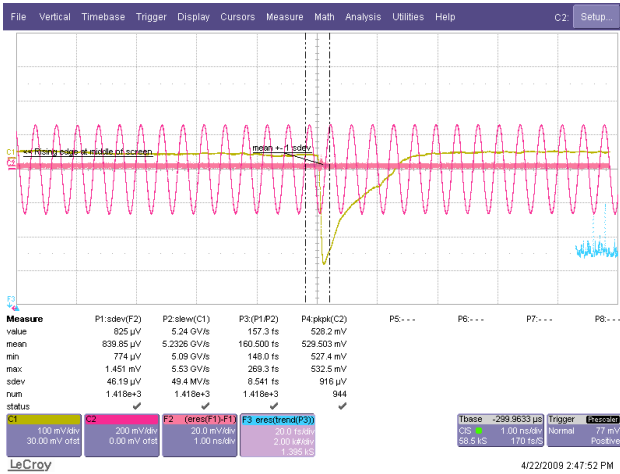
File Vertical Timebase Trigger Display Cursors Measure Math Analysis Utilities Help C2: Setup...

C1
C2
Rising edge at middle of screen
mean +- 1 sdev

F3

| Measure | P1:sdev(F2) | P2:slew(C1) | P3:(P1/P2) | P4:pkpk(C2) | P5:- - - | P6:- - - | P7:- - - | P8:- - - |
|---|---|---|---|---|---|---|---|---|
| value | 825 µV | 5.24 GV/s | 157.3 fs | 528.2 mV | | | | |
| mean | 839.85 µV | 5.2326 GV/s | 160.500 fs | 529.503 mV | | | | |
| min | 774 µV | 5.09 GV/s | 148.0 fs | 527.4 mV | | | | |
| max | 1.451 mV | 5.53 GV/s | 269.3 fs | 532.5 mV | | | | |
| sdev | 46.19 µV | 49.4 MV/s | 8.541 fs | 916 µV | | | | |
| num | 1.418e+3 | 1.418e+3 | 1.418e+3 | 944 | | | | |
| status | ✔ | ✔ | ✔ | ✔ | | | | |

C1 100 mV/div 30.00 mV ofst
C2 200 mV/div 0.00 mV ofst
F2 (eres(F1)-F1) 20.0 mV/div 1.00 ns/div
F3 eres(trend(P3)) 20.0 fs/div 2.00 kf/div 1.395 kS

Tbase -299.9633 µs
CIS 1.00 ns/div
58.5 kS 170 fs/S

Trigger Prescaler
Normal 77 mV
Positive

LeCroy
4/22/2009 2:47:52 PM